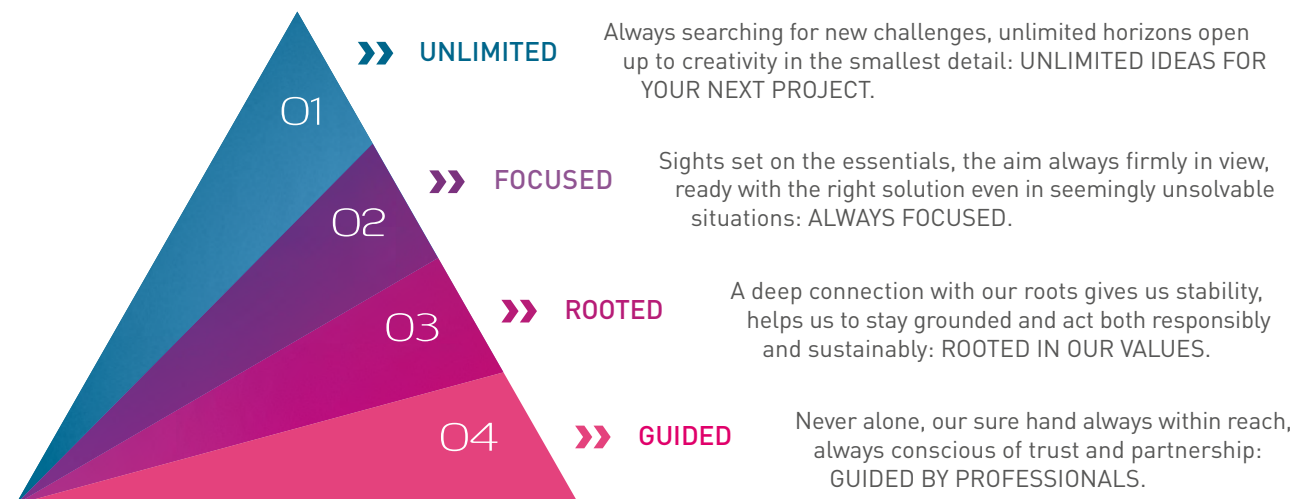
01

02

03

04

UNLIMITED

Always searching for new challenges, unlimited horizons open up to creativity in the smallest detail: UNLIMITED IDEAS FOR YOUR NEXT PROJECT.

FOCUSED

Sights set on the essentials, the aim always firmly in view, ready with the right solution even in seemingly unsolvable situations: ALWAYS FOCUSED.

ROOTED

A deep connection with our roots gives us stability, helps us to stay grounded and act both responsibly and sustainably: ROOTED IN OUR VALUES.

GUIDED

Never alone, our sure hand always within reach, always conscious of trust and partnership: GUIDED BY PROFESSIONALS.